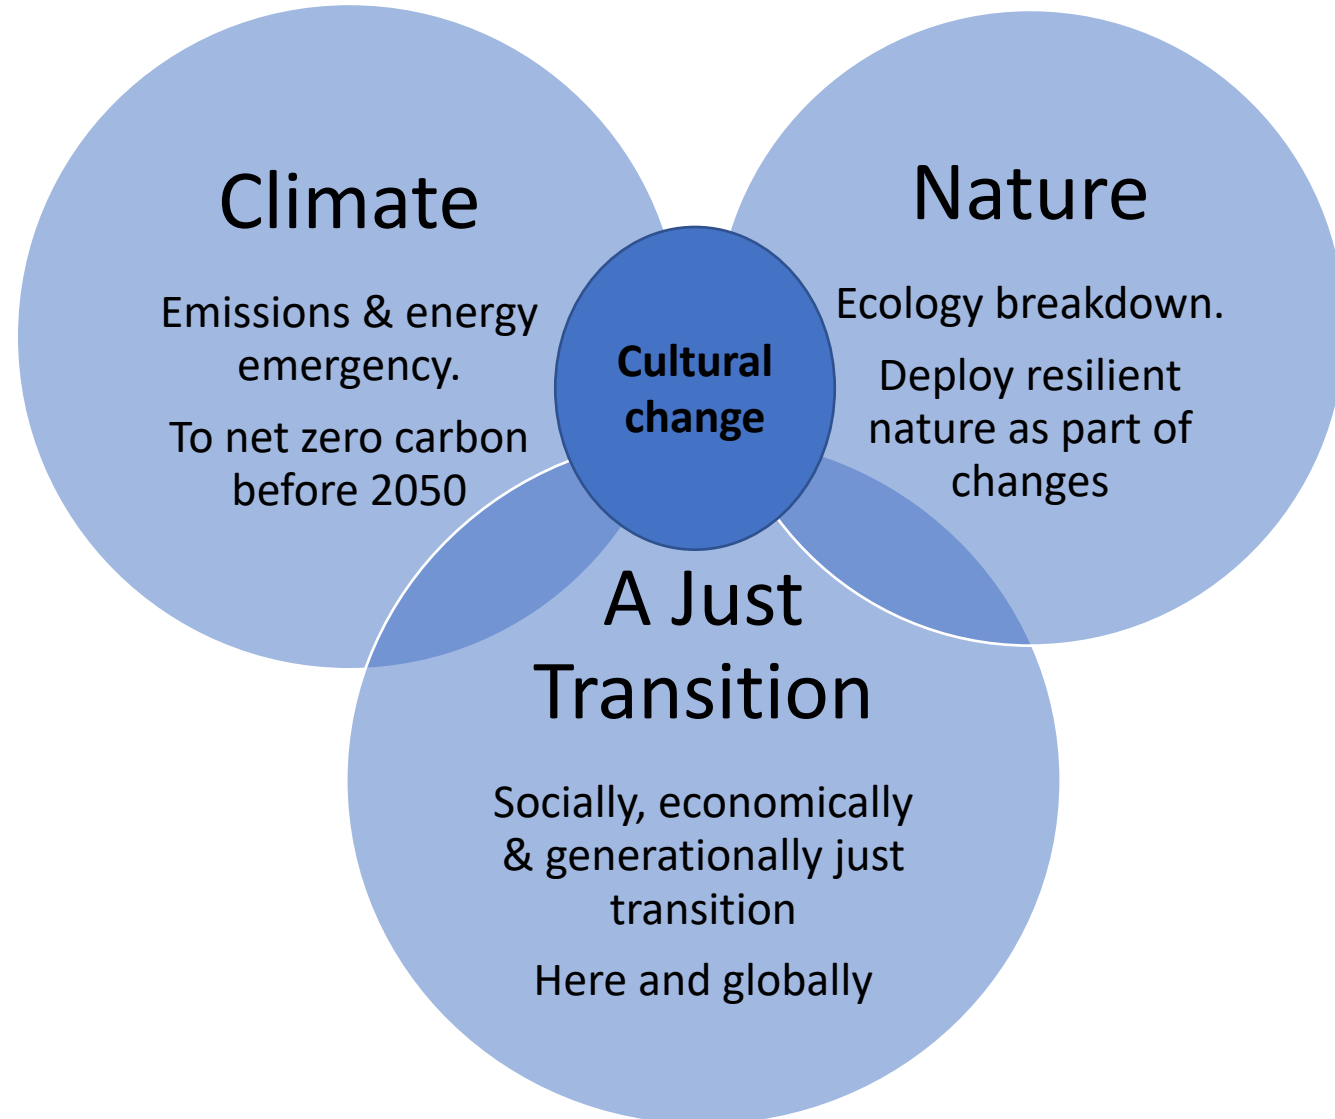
Climate

Emissions & energy emergency.

To net zero carbon before 2050

Cultural change

Nature

Ecology breakdown.

Deploy resilient nature as part of changes

A Just Transition

Socially, economically & generationally just transition

Here and globally